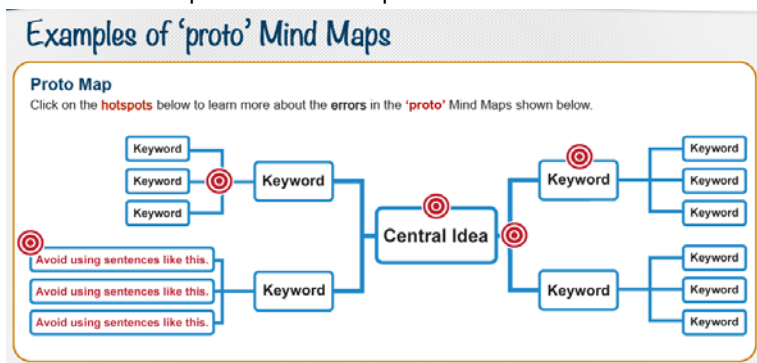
Examples of 'proto' Mind Maps

Proto Map

Click on the hotspots below to learn more about the errors in the 'proto' Mind Maps shown below.

Keyword
Keyword
Keyword
Keyword

Avoid using sentences like this.
Avoid using sentences like this.
Avoid using sentences like this.
Keyword

Central Idea

Keyword
Keyword
Keyword
Keyword

Keyword
Keyword
Keyword
Keyword